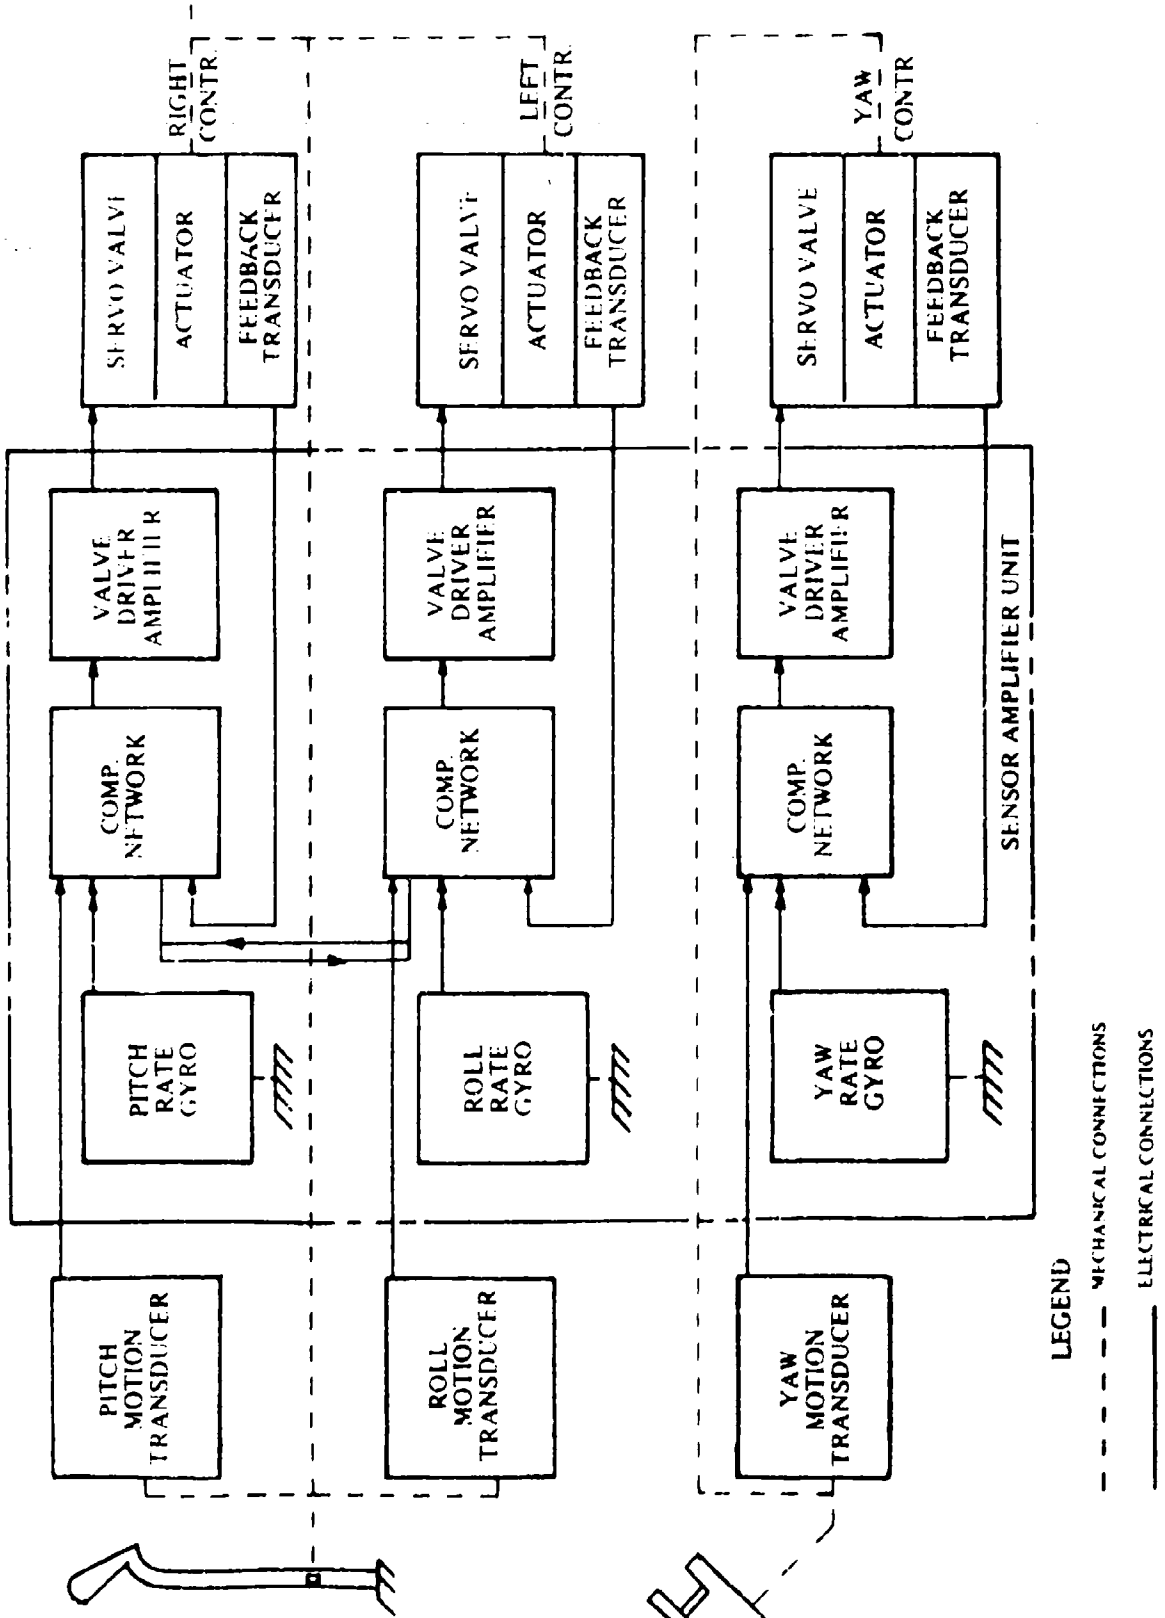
RIGHT CONTR.

SERVO VALVE

ACTUATOR

FEEDBACK TRANSDUCER

LEFT CONTR.

SERVO VALVE

ACTUATOR

FEEDBACK TRANSDUCER

YAW CONTR

SERVO VALVE

ACTUATOR

FEEDBACK TRANSDUCER

VALVE DRIVER AMPLIFIER

VALVE DRIVER AMPLIFIER

VALVE DRIVER AMPLIFIER

SENSOR AMPLIFIER UNIT

COMP. NETWORK

COMP. NETWORK

COMP. NETWORK

PITCH RATE GYRO

ROLL RATE GYRO

YAW RATE GYRO

PITCH MOTION TRANSDUCER

ROLL MOTION TRANSDUCER

YAW MOTION TRANSDUCER

LEGEND

MECHANICAL CONNECTIONS

ELECTRICAL CONNECTIONS